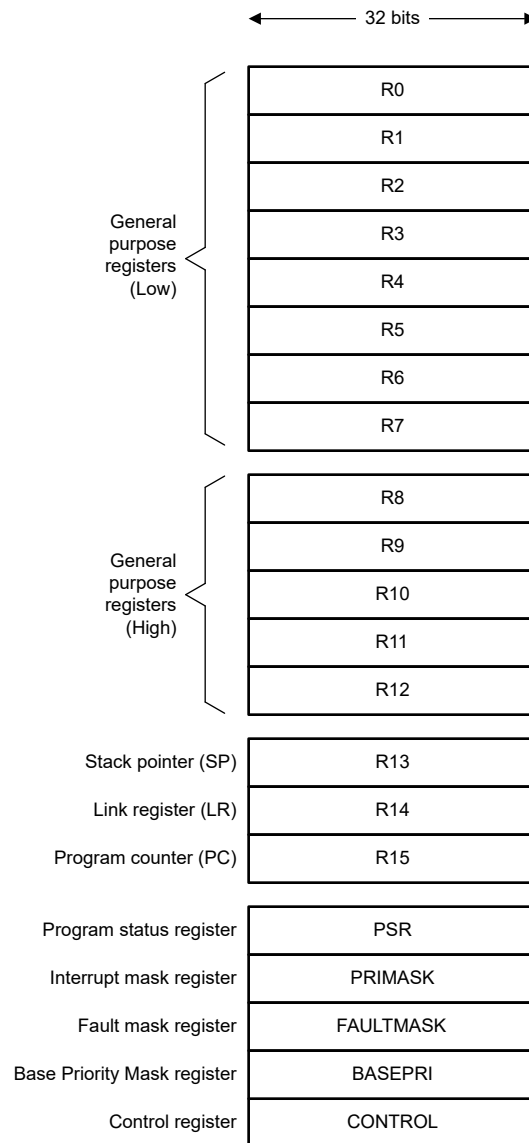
32 bits

General purpose registers (Low)

R0
R1
R2
R3
R4
R5
R6
R7

General purpose registers (High)

R8
R9
R10
R11
R12

Stack pointer (SP)
R13
Link register (LR)
R14
Program counter (PC)
R15

Program status register
PSR
Interrupt mask register
PRIMASK
Fault mask register
FAULTMASK
Base Priority Mask register
BASEPRI
Control register
CONTROL